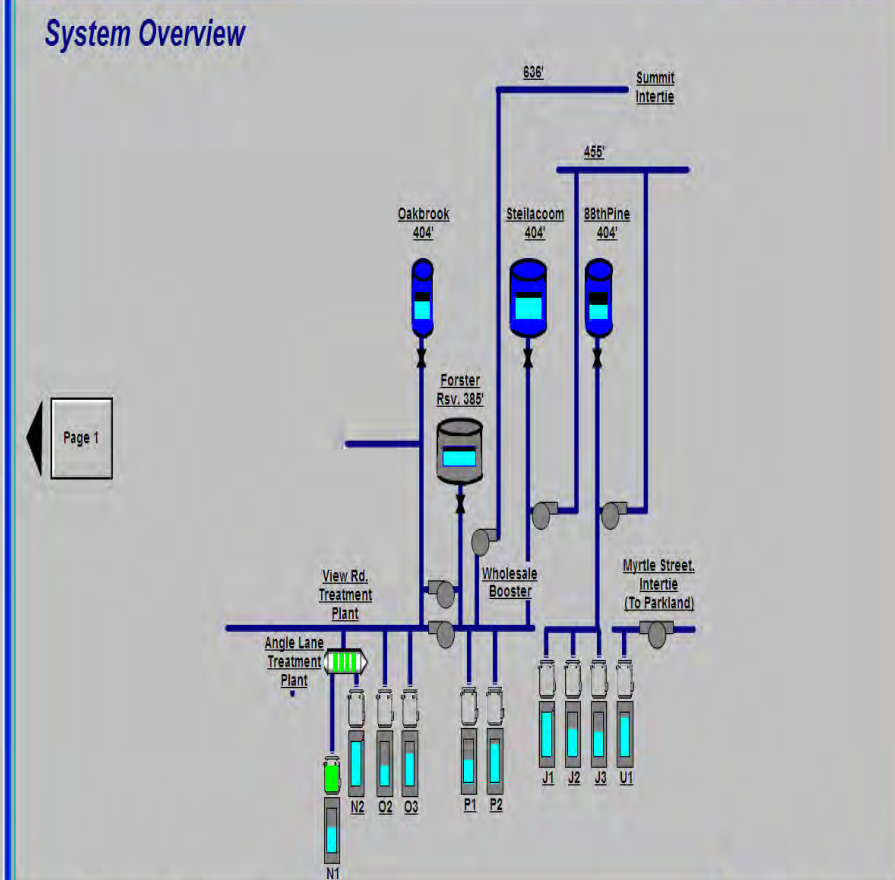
System Overview

636'

Summit Intertie

455'

Oakbrook 404'

Steilacoom 404'

88thPine 404'

Page 1

Forster Rsv. 385'

View Rd. Treatment Plant

Wholesale Booster

Myrtle Street. Intertie (To Parkland)

Angle Lane Treatment Plant

N2

O2

O3

P1

P2

J1

J2

J3

U1

N1